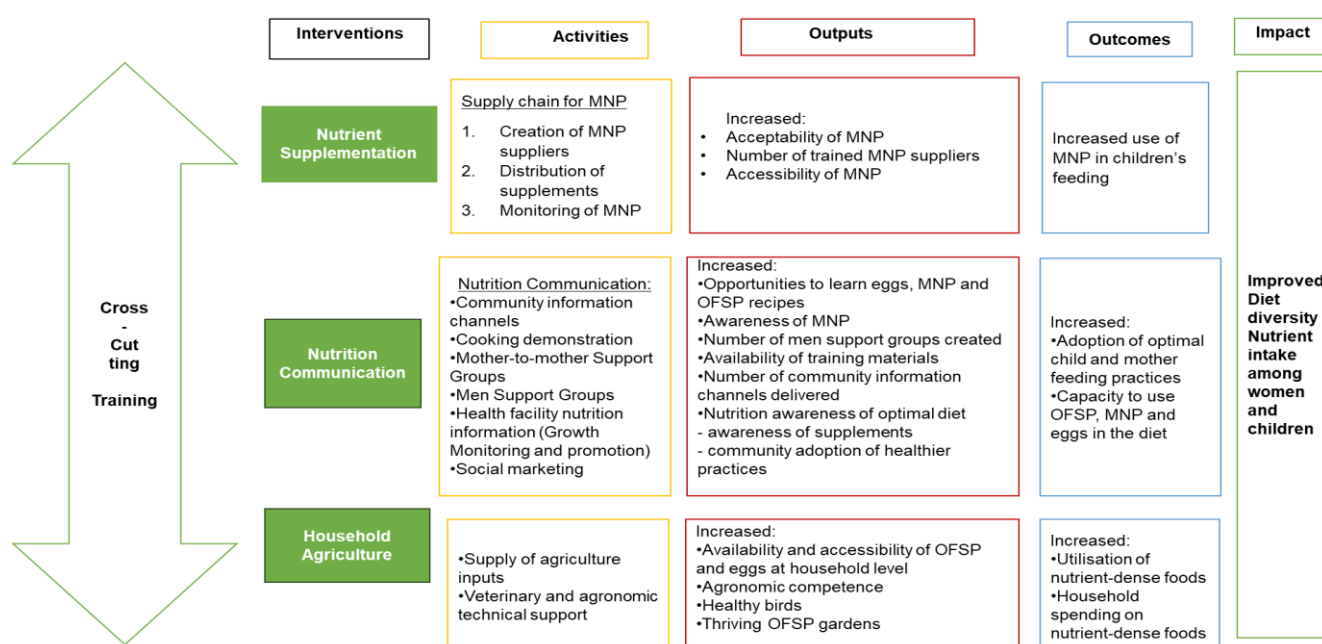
Interventions

Activities

Outputs

Outcomes

Impact

Cross - Cut ting Training

Nutrient Supplementation

Supply chain for MNP
1. Creation of MNP suppliers
2. Distribution of supplements
3. Monitoring of MNP

Increased:
• Acceptability of MNP
• Number of trained MNP suppliers
• Accessibility of MNP

Increased use of MNP in children's feeding

Nutrition Communication

Nutrition Communication:
•Community information channels
•Cooking demonstration
•Mother-to-mother Support Groups
•Men Support Groups
•Health facility nutrition information (Growth Monitoring and promotion)
•Social marketing

Increased:
•Opportunities to learn eggs, MNP and OFSP recipes
•Awareness of MNP
•Number of men support groups created
•Availability of training materials
•Number of community information channels delivered
•Nutrition awareness of optimal diet
- awareness of supplements
- community adoption of healthier practices

Increased:
•Adoption of optimal child and mother feeding practices
•Capacity to use OFSP, MNP and eggs in the diet

Improved Diet diversity Nutrient intake among women and children

Household Agriculture

•Supply of agriculture inputs
•Veterinary and agronomic technical support

Increased:
•Availability and accessibility of OFSP and eggs at household level
•Agronomic competence
•Healthy birds
•Thriving OFSP gardens

Increased:
•Utilisation of nutrient-dense foods
•Household spending on nutrient-dense foods